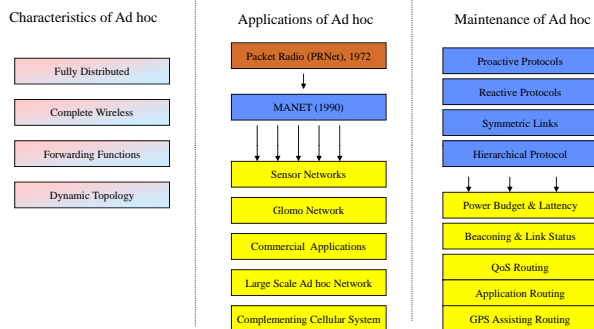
Characteristics of Ad hoc

Fully Distributed

Complete Wireless

Forwarding Functions

Dynamic Topology

Applications of Ad hoc

Packet Radio (PRNet), 1972

MANET (1990)

Sensor Networks

Glomo Network

Commercial Applications

Large Scale Ad hoc Network

Complementing Cellular System

Maintenance of Ad hoc

Proactive Protocols

Reactive Protocols

Symmetric Links

Hierarchical Protocol

Power Budget & Lattency

Beaconing & Link Status

QoS Routing

Application Routing

GPS Assisting Routing